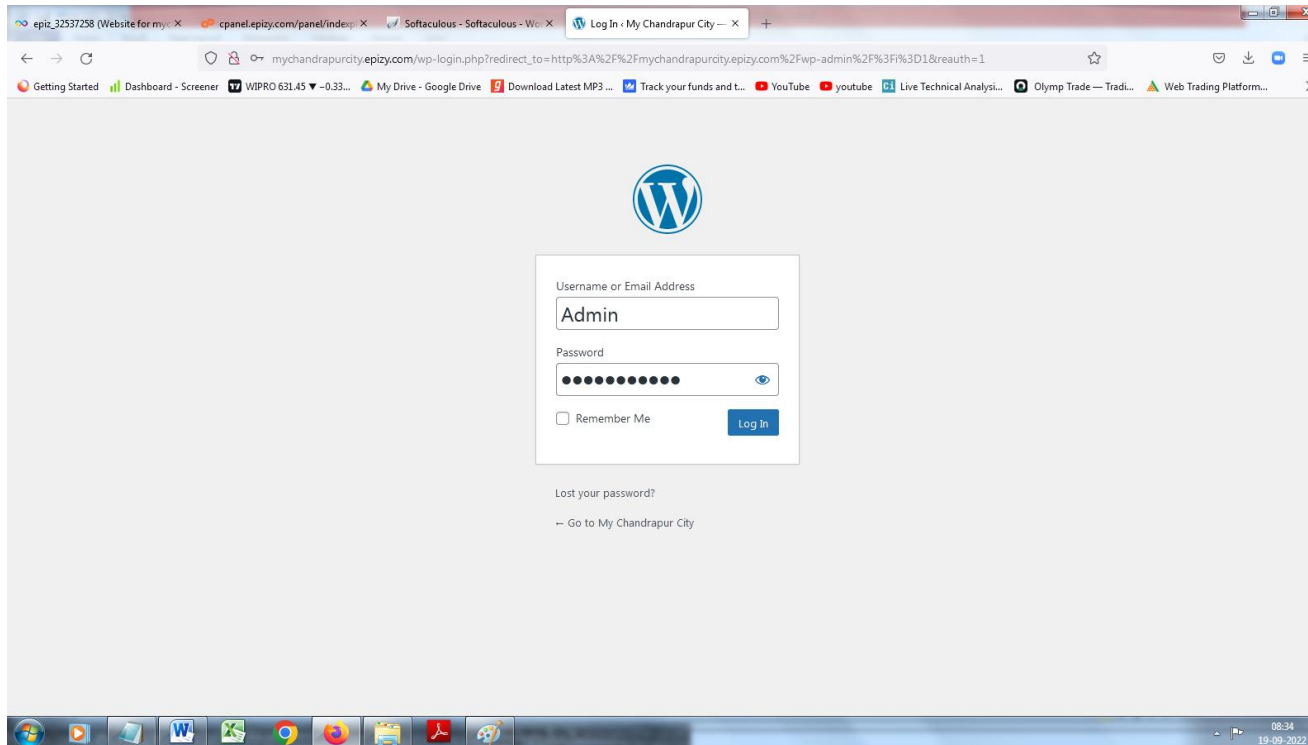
epiz_32537258 (Website for myc ×
cpanel.epizy.com/panel/indexp ×
Softaculous - Softaculous - Wo ×
Log In ‹ My Chandrapur City — ×
+

mychandrapurcity.epizy.com/wp-login.php?redirect_to=http%3A%2F%2Fmychandrapurcity.epizy.com%2Fwp-admin%2F%3Fi%3D1&reauth=1

Getting Started
Dashboard - Screener
WIPRO 631.45 ▼ −0.33...
My Drive - Google Drive
Download Latest MP3 ...
Track your funds and t...
YouTube
youtube
Live Technical Analysi...
Olymp Trade — Tradi...
Web Trading Platform...

Username or Email Address

Admin

Password

●●●●●●●●●●●

Remember Me

Log In

Lost your password?

← Go to My Chandrapur City

08:34
19-09-2022